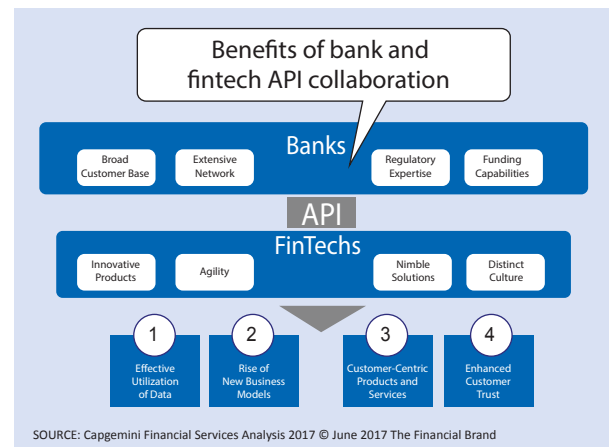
Benefits of bank and fintech API collaboration

Banks

Broad Customer Base

Extensive Network

Regulatory Expertise

Funding Capabilities

API

FinTechs

Innovative Products

Agility

Nimble Solutions

Distinct Culture

1
Effective Utilization of Data

2
Rise of New Business Models

3
Customer-Centric Products and Services

4
Enhanced Customer Trust

SOURCE: Capgemini Financial Services Analysis 2017 © June 2017 The Financial Brand